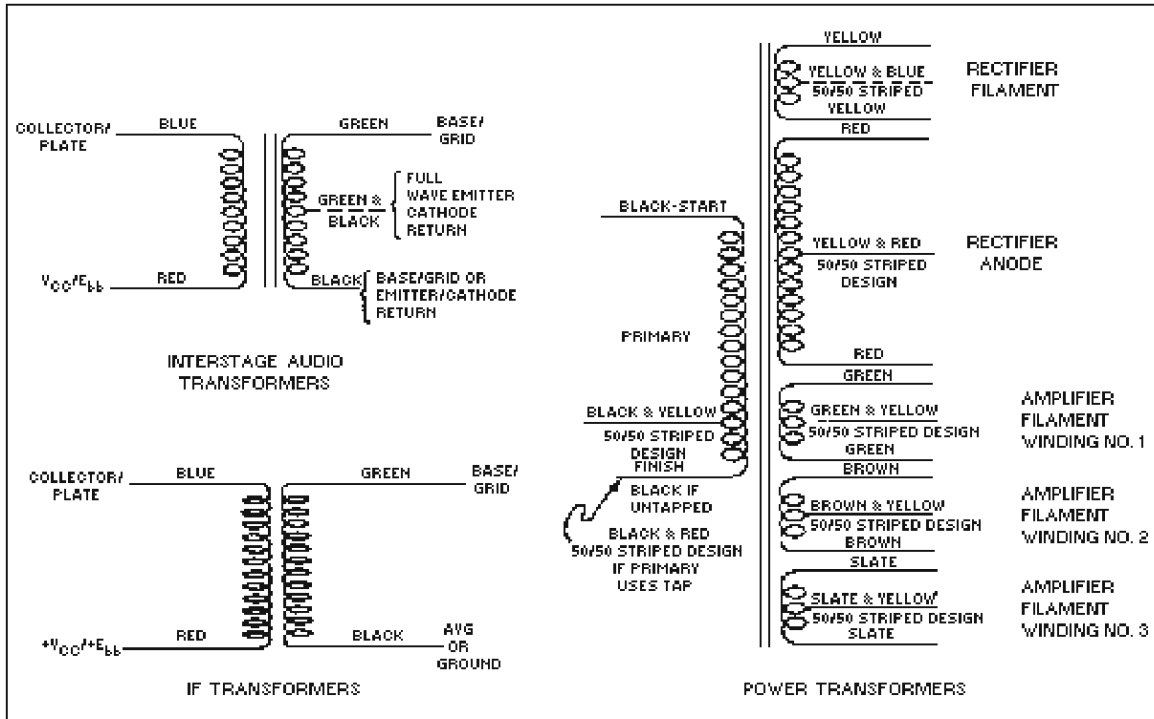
COLLECTOR/ PLATE
BLUE
GREEN
BASE/ GRID
GREEN & BLACK
FULL WAVE EMITTER CATHODE RETURN
$V_{CC}/E_{bb}$
RED
BLACK
BASE/GRID OR EMITTER/CATHODE RETURN

INTERSTAGE AUDIO TRANSFORMERS

COLLECTOR/ PLATE
BLUE
GREEN
BASE/ GRID
$+V_{CC}/+E_{bb}$
RED
BLACK
AVG OR GROUND

IF TRANSFORMERS

YELLOW
YELLOW & BLUE
50/50 STRIPED
YELLOW
RECTIFIER FILAMENT
RED
BLACK-START
YELLOW & RED
50/50 STRIPED DESIGN
RECTIFIER ANODE
PRIMARY
RED
GREEN
BLACK & YELLOW
50/50 STRIPED DESIGN
FINISH
GREEN & YELLOW
50/50 STRIPED DESIGN
GREEN
AMPLIFIER FILAMENT WINDING NO. 1
BROWN
BLACK IF UNTAPPED
BLACK & RED 50/50 STRIPED DESIGN IF PRIMARY USES TAP
BROWN & YELLOW
50/50 STRIPED DESIGN
BROWN
AMPLIFIER FILAMENT WINDING NO. 2
SLATE
SLATE & YELLOW
50/50 STRIPED DESIGN
SLATE
AMPLIFIER FILAMENT WINDING NO. 3

POWER TRANSFORMERS